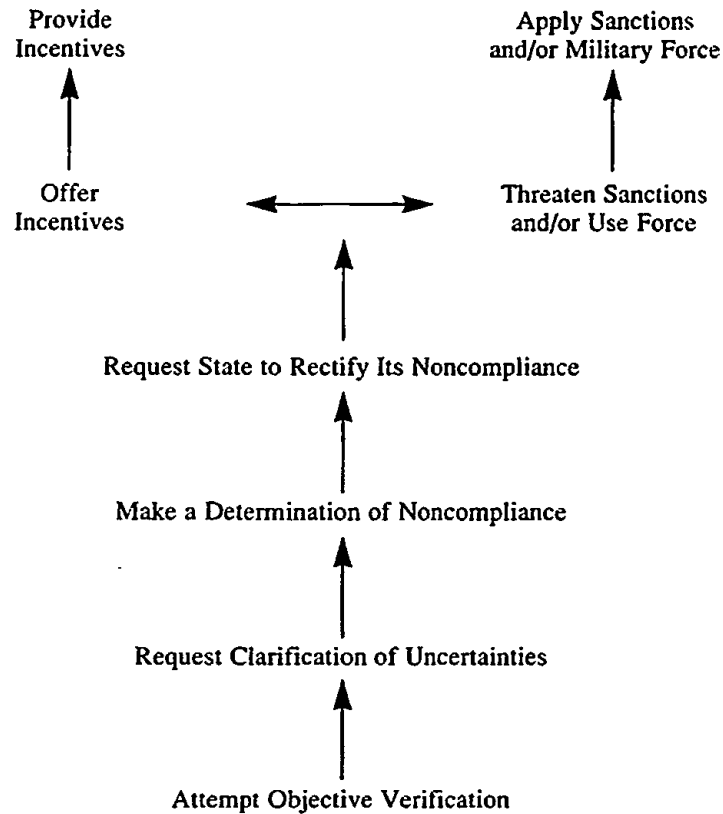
Provide Incentives

Apply Sanctions and/or Military Force

Offer Incentives

Threaten Sanctions and/or Use Force

Request State to Rectify Its Noncompliance

Make a Determination of Noncompliance

Request Clarification of Uncertainties

Attempt Objective Verification